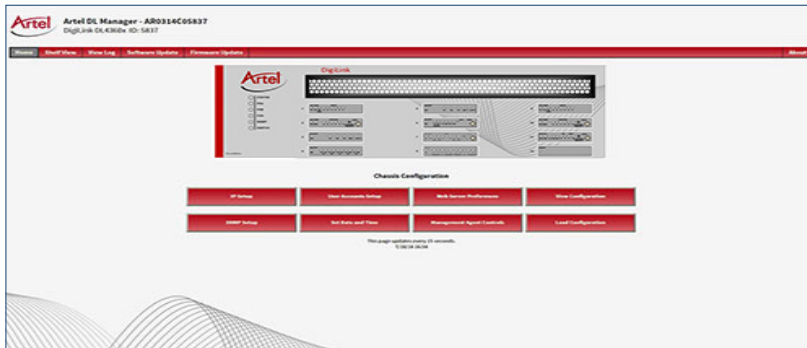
Artel

Artel DL Manager - AR0314C05837
DigiLink DL4368x ID: 5837

Home Shelf View View Log Software Update Firmware Update

About

Artel

DigiLink

Chassis Configuration

IP Setup

User Accounts Setup

Web Server Preferences

View Configuration

SNMP Setup

Set Date and Time

Management Agent Controls

Load Configuration

This page updates every 15 seconds.
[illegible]